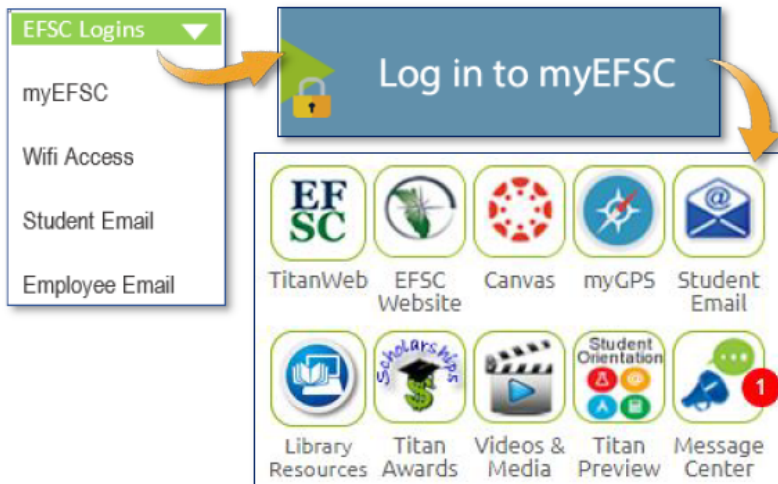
EFSC Logins

myEFSC

Wifi Access

Student Email

Employee Email

Log in to myEFSC

EF SC
TitanWeb

EFSC Website

Canvas

myGPS

@
Student Email

Library Resources

Scholarships
Titan Awards

Videos & Media

Student Orientation
Titan Preview

1
Message Center